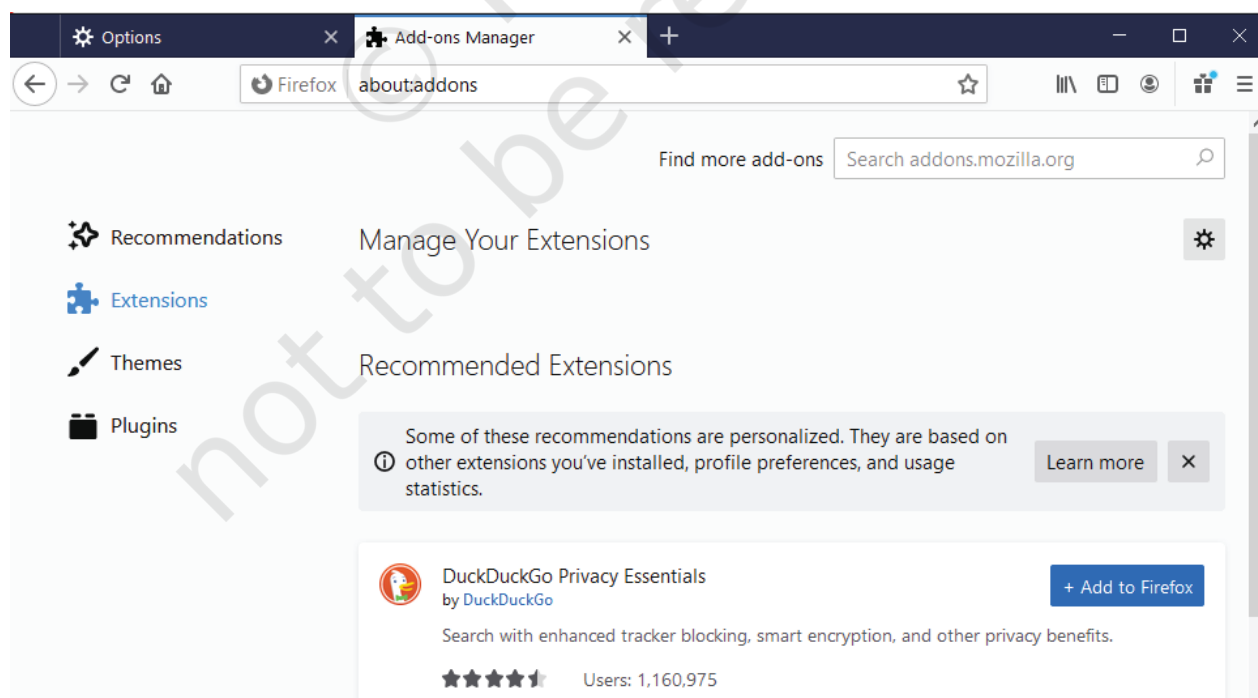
Options ×
Add-ons Manager ×
+

Firefox about:addons

Find more add-ons Search addons.mozilla.org

Recommendations
Extensions
Themes
Plugins

Manage Your Extensions

Recommended Extensions

Some of these recommendations are personalized. They are based on other extensions you've installed, profile preferences, and usage statistics.
Learn more ×

DuckDuckGo Privacy Essentials
by DuckDuckGo
+ Add to Firefox
Search with enhanced tracker blocking, smart encryption, and other privacy benefits.
Users: 1,160,975

not to be re